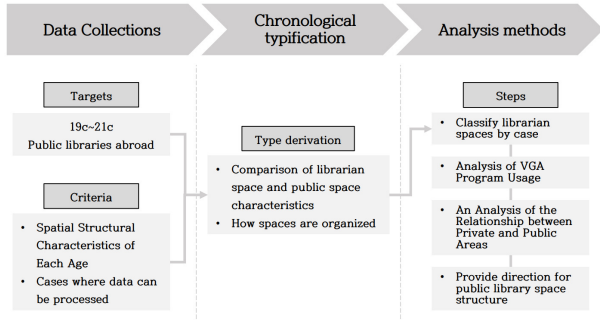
Data Collections

Chronological typification

Analysis methods

Targets

19c~21c
Public libraries abroad

Criteria

• Spatial Structural Characteristics of Each Age
• Cases where data can be processed

Type derivation

• Comparison of librarian space and public space characteristics
• How spaces are organized

Steps

• Classify librarian spaces by case

• Analysis of VGA Program Usage

• An Analysis of the Relationship between Private and Public Areas

• Provide direction for public library space structure